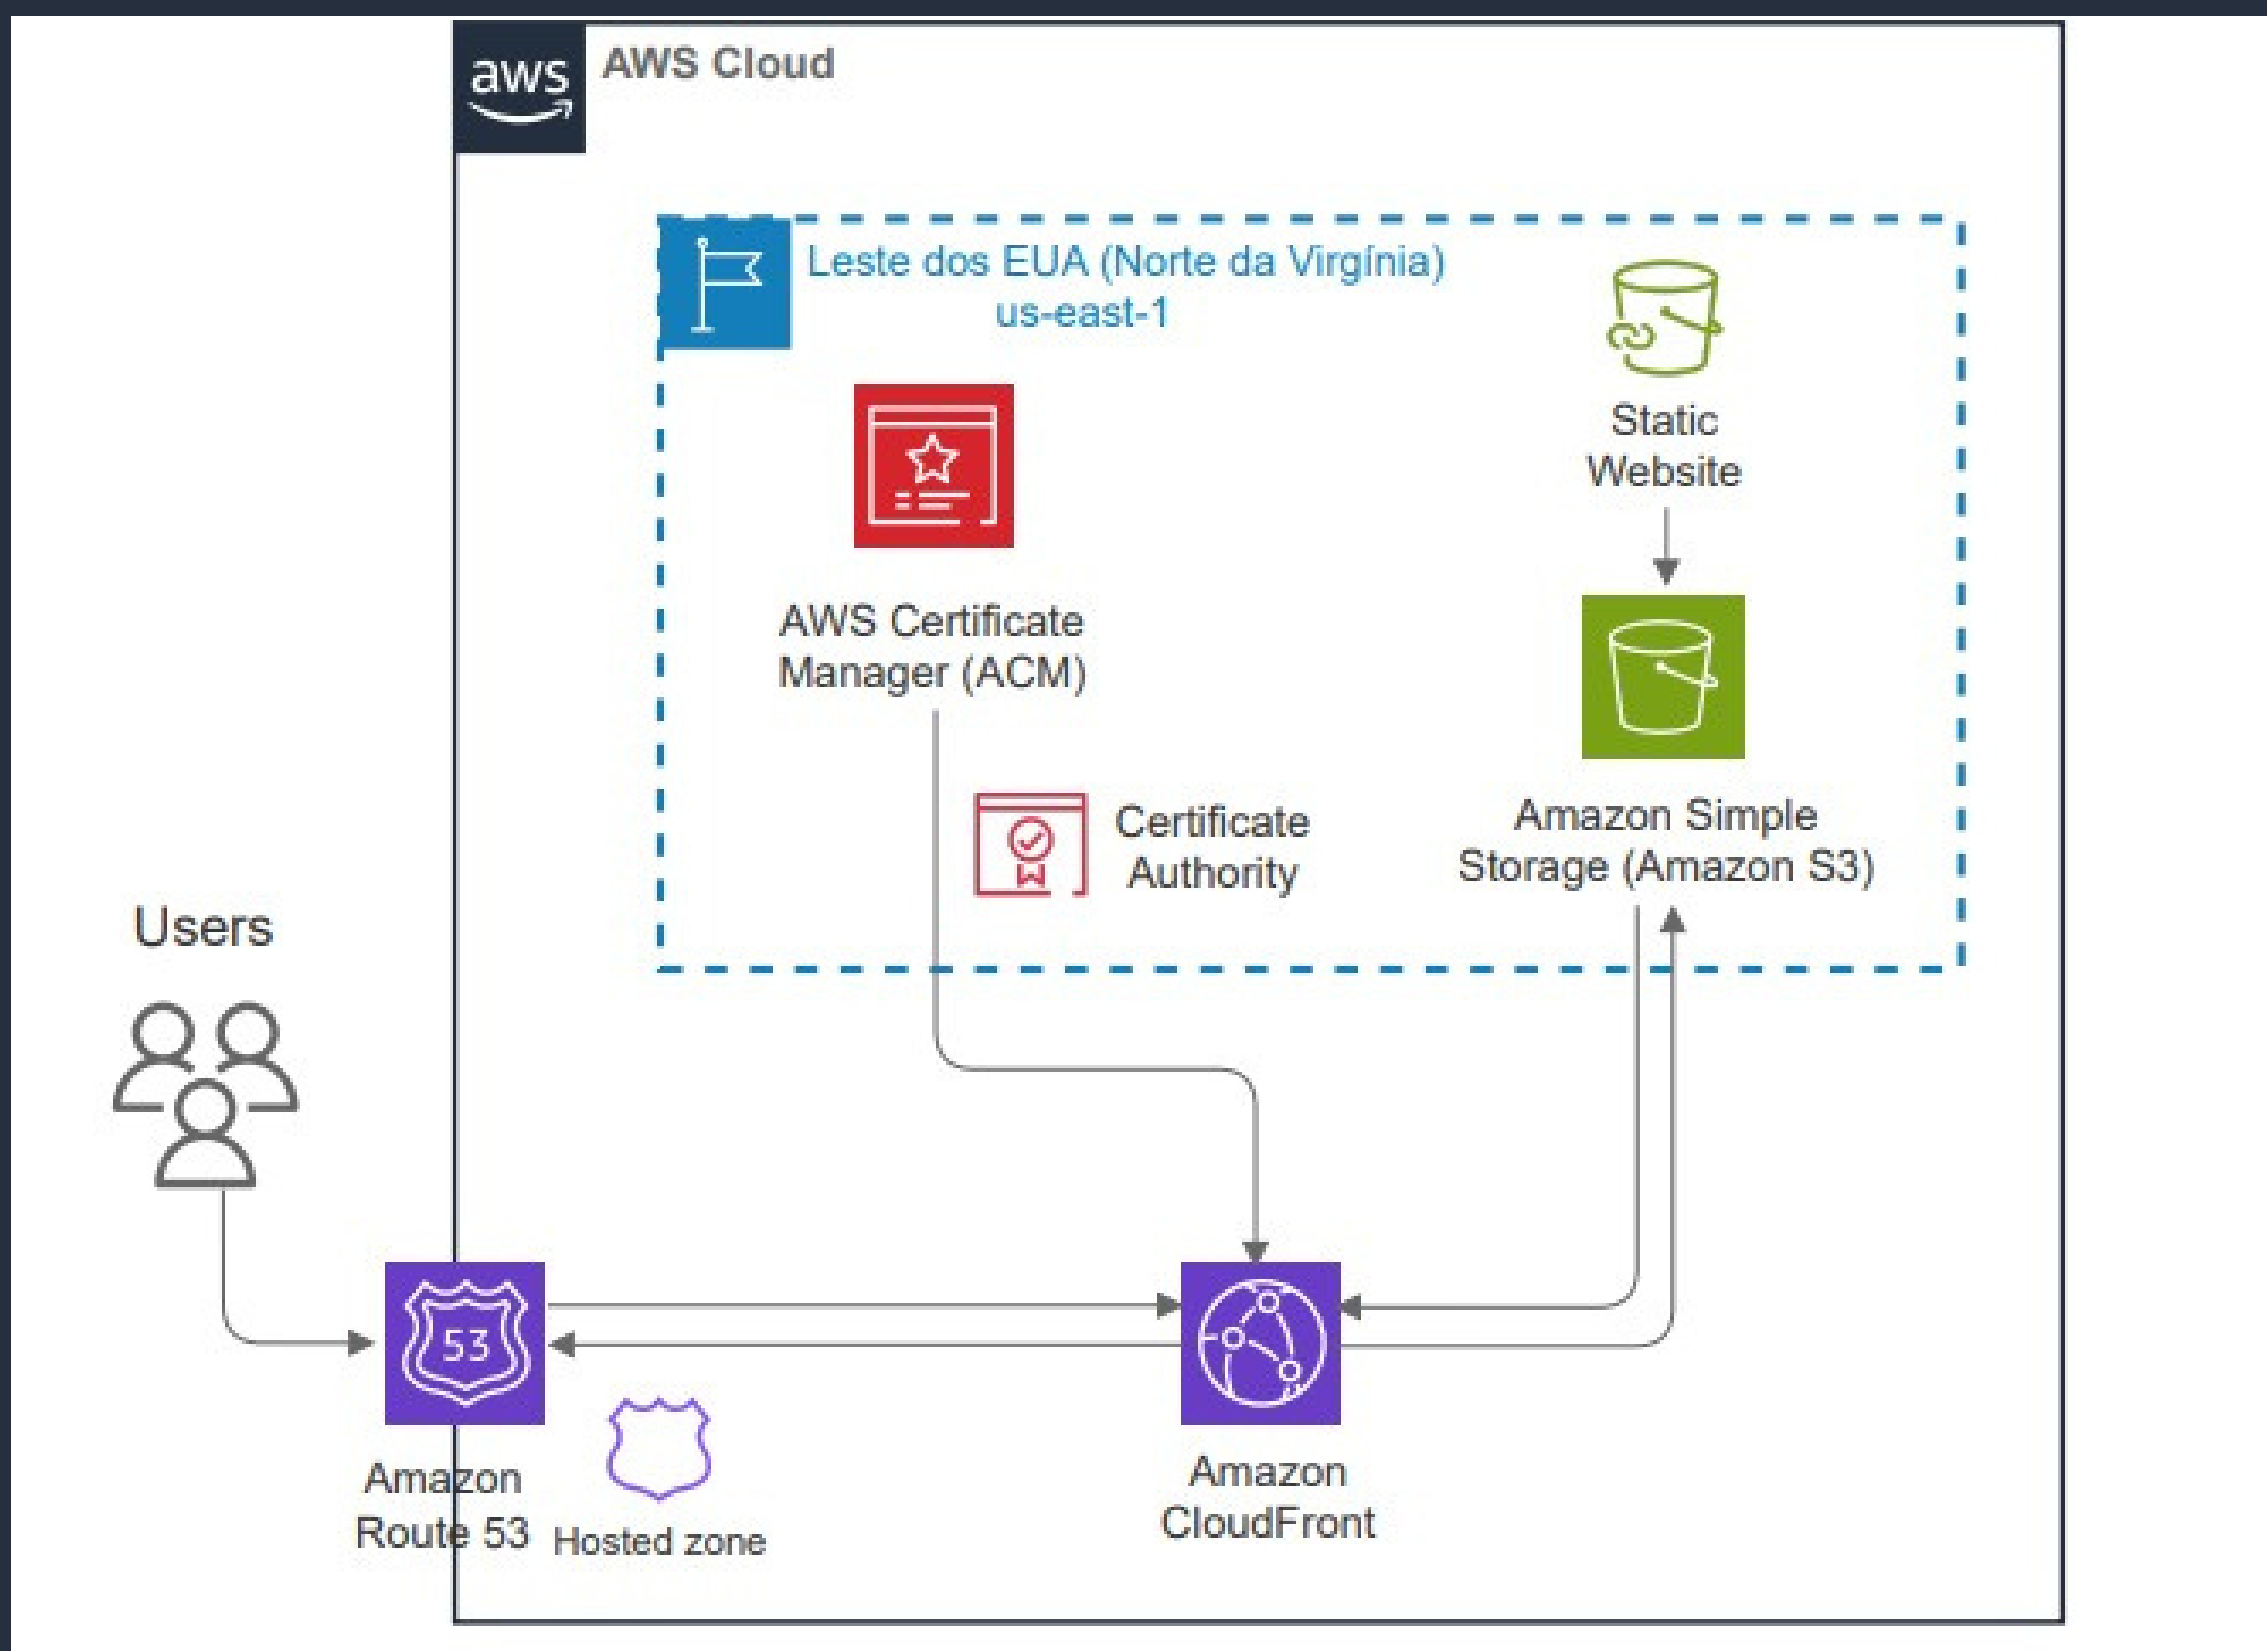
aws

AWS Cloud

Leste dos EUA (Norte da Virgínia)
us-east-1

Static Website

AWS Certificate Manager (ACM)

Certificate Authority

Amazon Simple Storage (Amazon S3)

Users

53

Amazon Route 53

Hosted zone

Amazon CloudFront